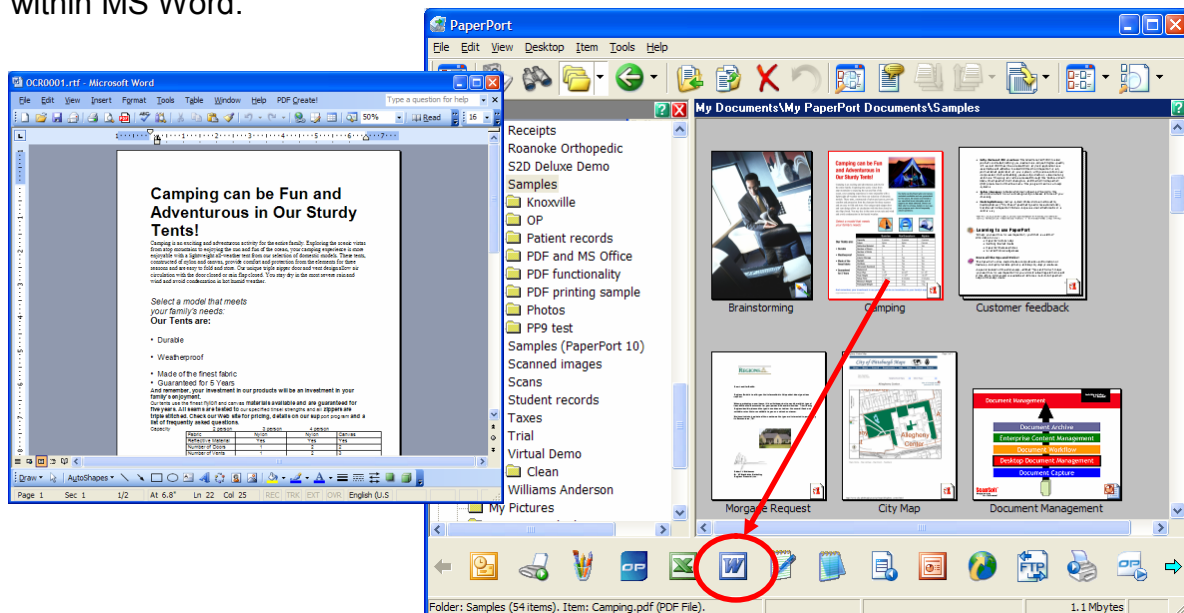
within MS Word.

OCR0001.rtf - Microsoft Word

File Edit View Insert Format Tools Table Window Help PDF Create!

Type a question for help

50%

Read

16

Camping can be Fun and Adventurous in Our Sturdy Tents!

Camping is an exciting and adventurous activity for the entire family. Exploring the scenic vistas from atop mountains to enjoying the sun and fun of the ocean, your camping experience is more enjoyable with a lightweight all-weather tent from our selection of domestic models. These tents, constructed of nylon and canvas, provide comfort and protection from the elements for three seasons and are easy to fold and store. Our unique triple zipper door and vent design allow air circulation with the door closed or rain flap closed. You stay dry in the most severe rain and wind and avoid condensation in hot humid weather.

Select a model that meets your family's needs:
Our Tents are:

• Durable

• Weatherproof

• Made of the finest fabric
• Guaranteed for 5 Years
And remember, your investment in our products will be an investment in your family's enjoyment.
Our tents use the finest nylon and canvas materials available and are guaranteed for five years. All seams are tested to our specified tensile strengths and all zippers are triple stitched. Check our Web site for pricing, details on our sup port program and a list of frequently asked questions.

| Capacity | 2 person | 3 person | 4 person |
|---|---|---|---|
| Fabric | Nylon | Nylon | Canvas |
| Reflective Material | Yes | Yes | Yes |
| Number of Doors | 1 | 2 | 2 |
| Number of Vents | 1 | 2 | 2 |

Draw • AutoShapes •

Page 1 Sec 1 1/2 At 6.8" Ln 22 Col 25 REC TRK EXT OVR English (U.S

PaperPort

File Edit View Desktop Item Tools Help

My Documents\My PaperPort Documents\Samples

Receipts
Roanoke Orthopedic
S2D Deluxe Demo
Samples
Knoxville
OP
Patient records
PDF and MS Office
PDF functionality
PDF printing sample
Photos
PP9 test
Samples (PaperPort 10)
Scanned images
Scans
Student records
Taxes
Trial
Virtual Demo
Clean
Williams Anderson
My Pictures

Brainstorming

Camping can be Fun and Adventurous in Our Sturdy Tents!

Camping

Customer feedback

Morgage Request

City of Pittsburgh Maps

City Map

Document Management
Document Archive
Enterprise Content Management
Document Workflow
Desktop Document Management
Document Capture

Document Management

Folder: Samples (54 items). Item: Camping.pdf (PDF File).

1.1 Mbytes